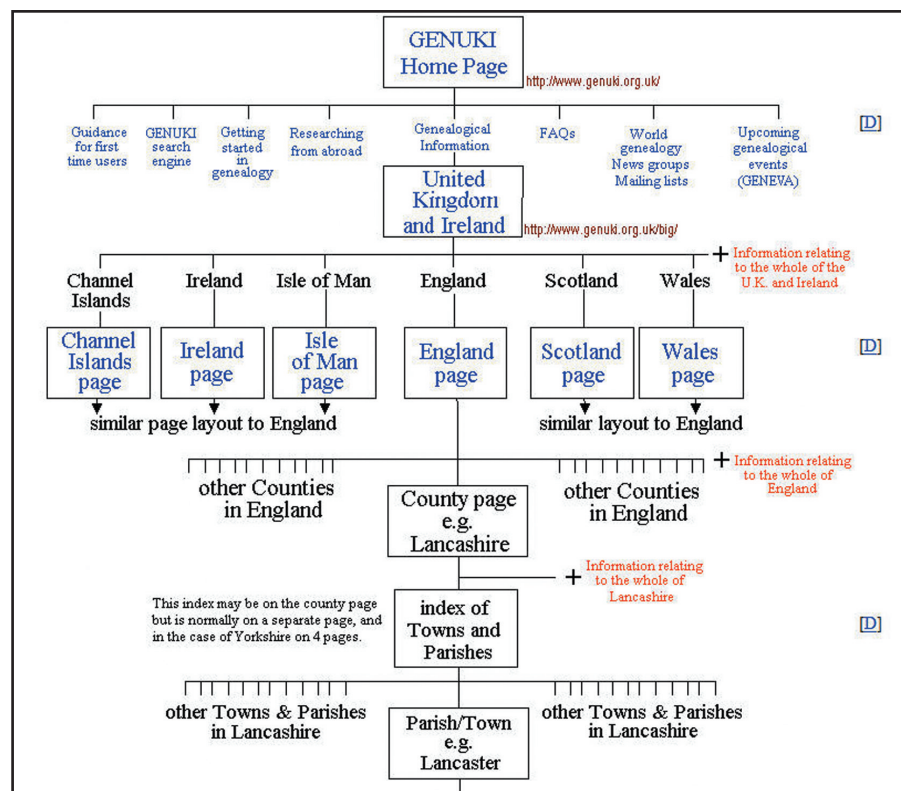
GENUKI Home Page

http://www.genuki.org.uk/

Guidance for first time users

GENUKI search engine

Getting started in genealogy

Researching from abroad

Genealogical Information

FAQs

World genealogy News groups Mailing lists

Upcoming genealogical events (GENEVA)

[D]

United Kingdom and Ireland

http://www.genuki.org.uk/big/

+ Information relating to the whole of the U.K. and Ireland

Channel Islands

Ireland

Isle of Man

England

Scotland

Wales

Channel Islands page

Ireland page

Isle of Man page

England page

Scotland page

Wales page

[D]

similar page layout to England

similar layout to England

+ Information relating to the whole of England

other Counties in England

County page e.g. Lancashire

other Counties in England

+ Information relating to the whole of Lancashire

This index may be on the county page but is normally on a separate page, and in the case of Yorkshire on 4 pages.

index of Towns and Parishes

[D]

other Towns & Parishes in Lancashire

Parish/Town e.g. Lancaster

other Towns & Parishes in Lancashire